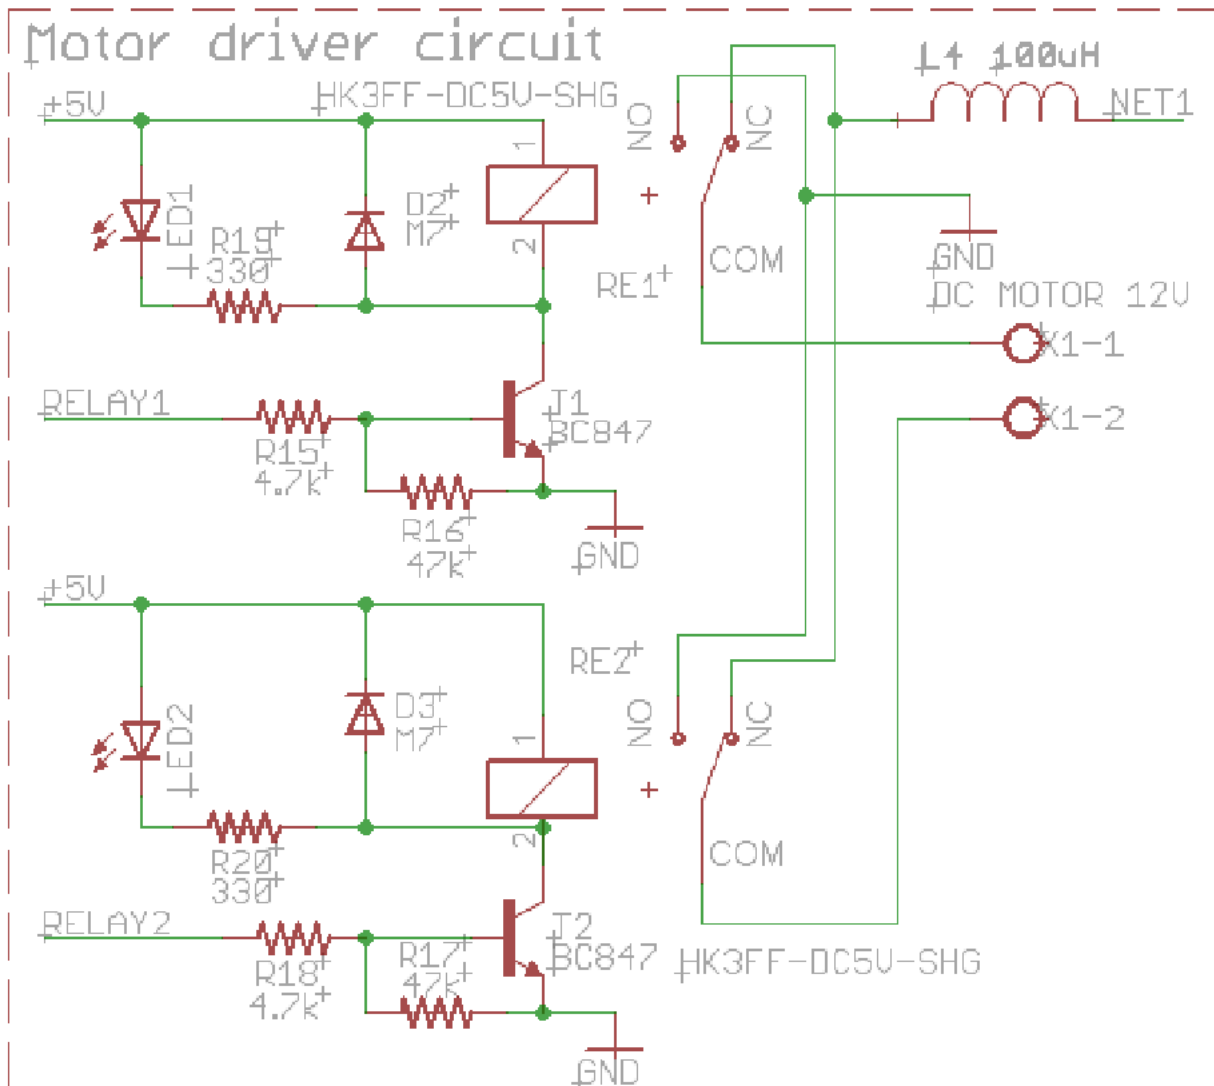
Motor driver circuit

+5V
HK3FF-DC5V-SHG
LED1
R19
330
D2
M7
1
2
NO
NC
+
COM
RE1
L4 100uH
NET1
GND
DC MOTOR 12V
X1-1
X1-2
RELAY1
R15
4.7k
T1
BC847
R16
47k
GND

+5V
LED2
D3
M7
RE2
1
2
NO
NC
+
COM
R20
330
RELAY2
R18
4.7k
R17
47k
T2
BC847
HK3FF-DC5V-SHG
GND